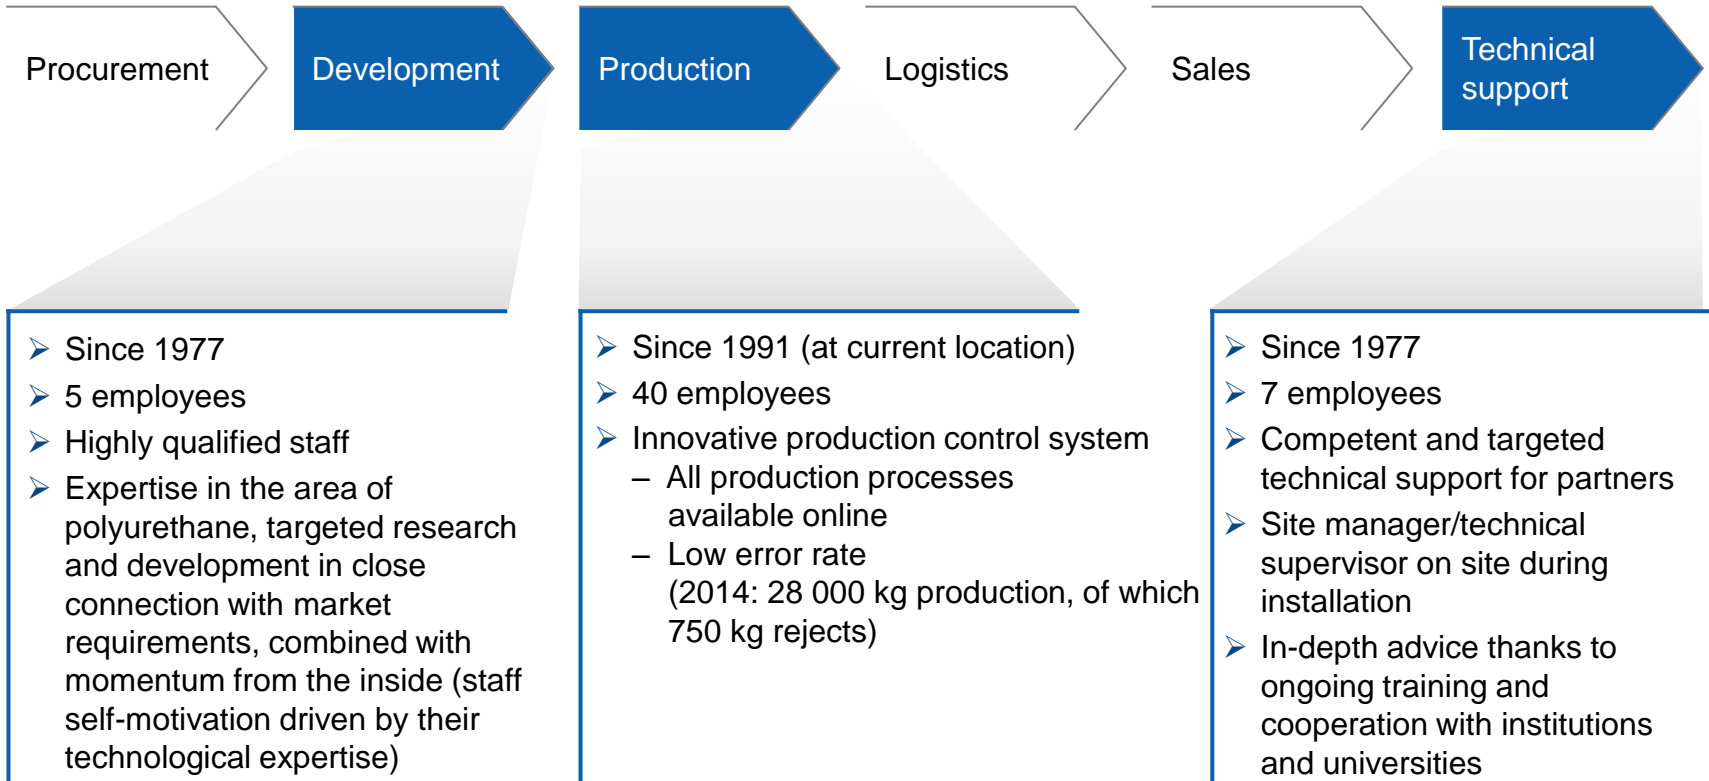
Procurement

Development

Production

Logistics

Sales

Technical support

➢ Since 1977
➢ 5 employees
➢ Highly qualified staff
➢ Expertise in the area of polyurethane, targeted research and development in close connection with market requirements, combined with momentum from the inside (staff self-motivation driven by their technological expertise)

➢ Since 1991 (at current location)
➢ 40 employees
➢ Innovative production control system
– All production processes available online
– Low error rate (2014: 28 000 kg production, of which 750 kg rejects)

➢ Since 1977
➢ 7 employees
➢ Competent and targeted technical support for partners
➢ Site manager/technical supervisor on site during installation
➢ In-depth advice thanks to ongoing training and cooperation with institutions and universities